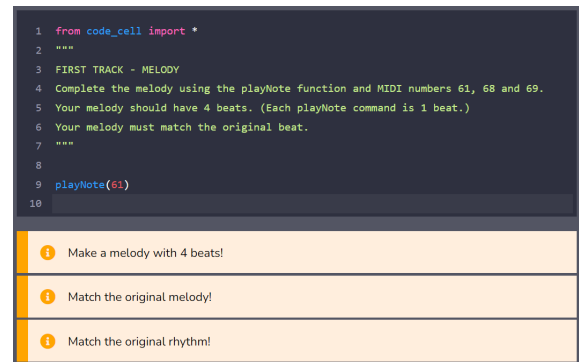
1 from code_cell import *
2 """
3 FIRST TRACK - MELODY
4 Complete the melody using the playNote function and MIDI numbers 61, 68 and 69.
5 Your melody should have 4 beats. (Each playNote command is 1 beat.)
6 Your melody must match the original beat.
7 """
8
9 playNote(61)
10

Make a melody with 4 beats!

Match the original melody!

Match the original rhythm!